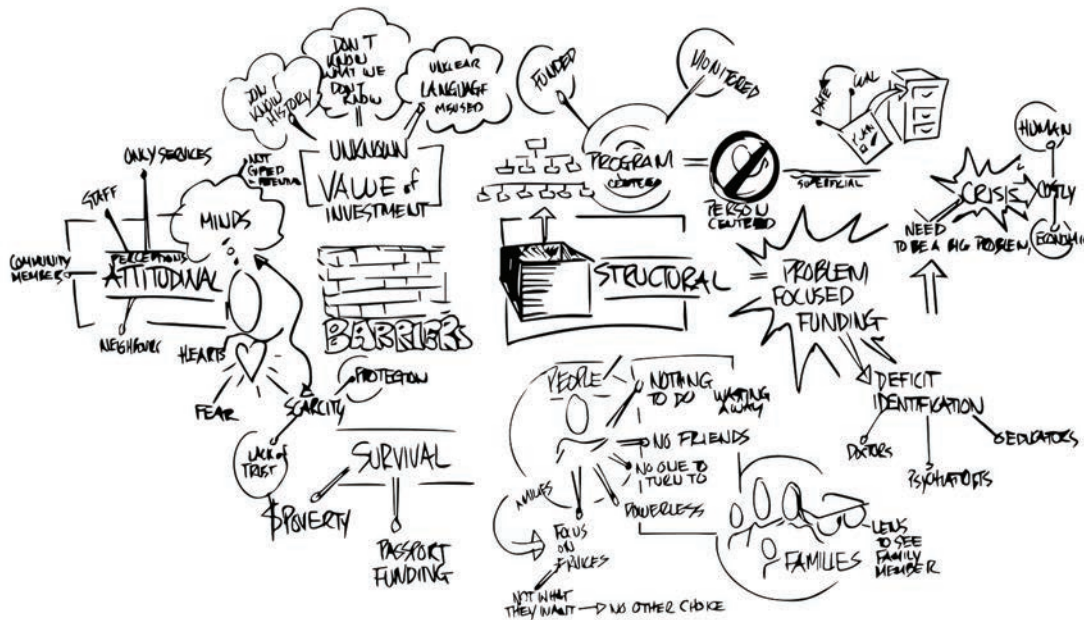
DON'T KNOW HISTORY

DON'T KNOW WHAT WE DON'T KNOW

UNCLEAR LANGUAGE MISUSED

UNKNOWN VALUE of INVESTMENT

FUNDER

MONITORED

PROGRAM CENTERED

PERSON CENTERED

SUPERFICIAL

DATE

GOAL

PLAN

HUMAN

CRISIS

COSTLY

ECONOMIC

NEED TO BE A BIG PROBLEM

ONLY SERVICES

NOT OPEN MINDED

STAFF

MINDS

PERCEPTIONS

COMMUNITY MEMBERS

ATTITUDINAL

NEIGHBOURS

HEARTS

BARRIERS

STRUCTURAL

= PROBLEM FOCUSED FUNDING

DEFICIT IDENTIFICATION

DOCTORS

PSYCHIATRISTS

EDUCATORS

PROTECTION

FEAR

SCARCITY

LACK of TRUST

SURVIVAL

$POVERTY

PASSPORT FUNDING

PEOPLE

NOTHING TO DO

WASTING AWAY

NO FRIENDS

NO ONE TO TURN TO

POWERLESS

FAMILIES

FOCUS ON SERVICES

NOT WHAT THEY WANT → NO OTHER CHOICE

FAMILIES

LENS TO SEE FAMILY MEMBER